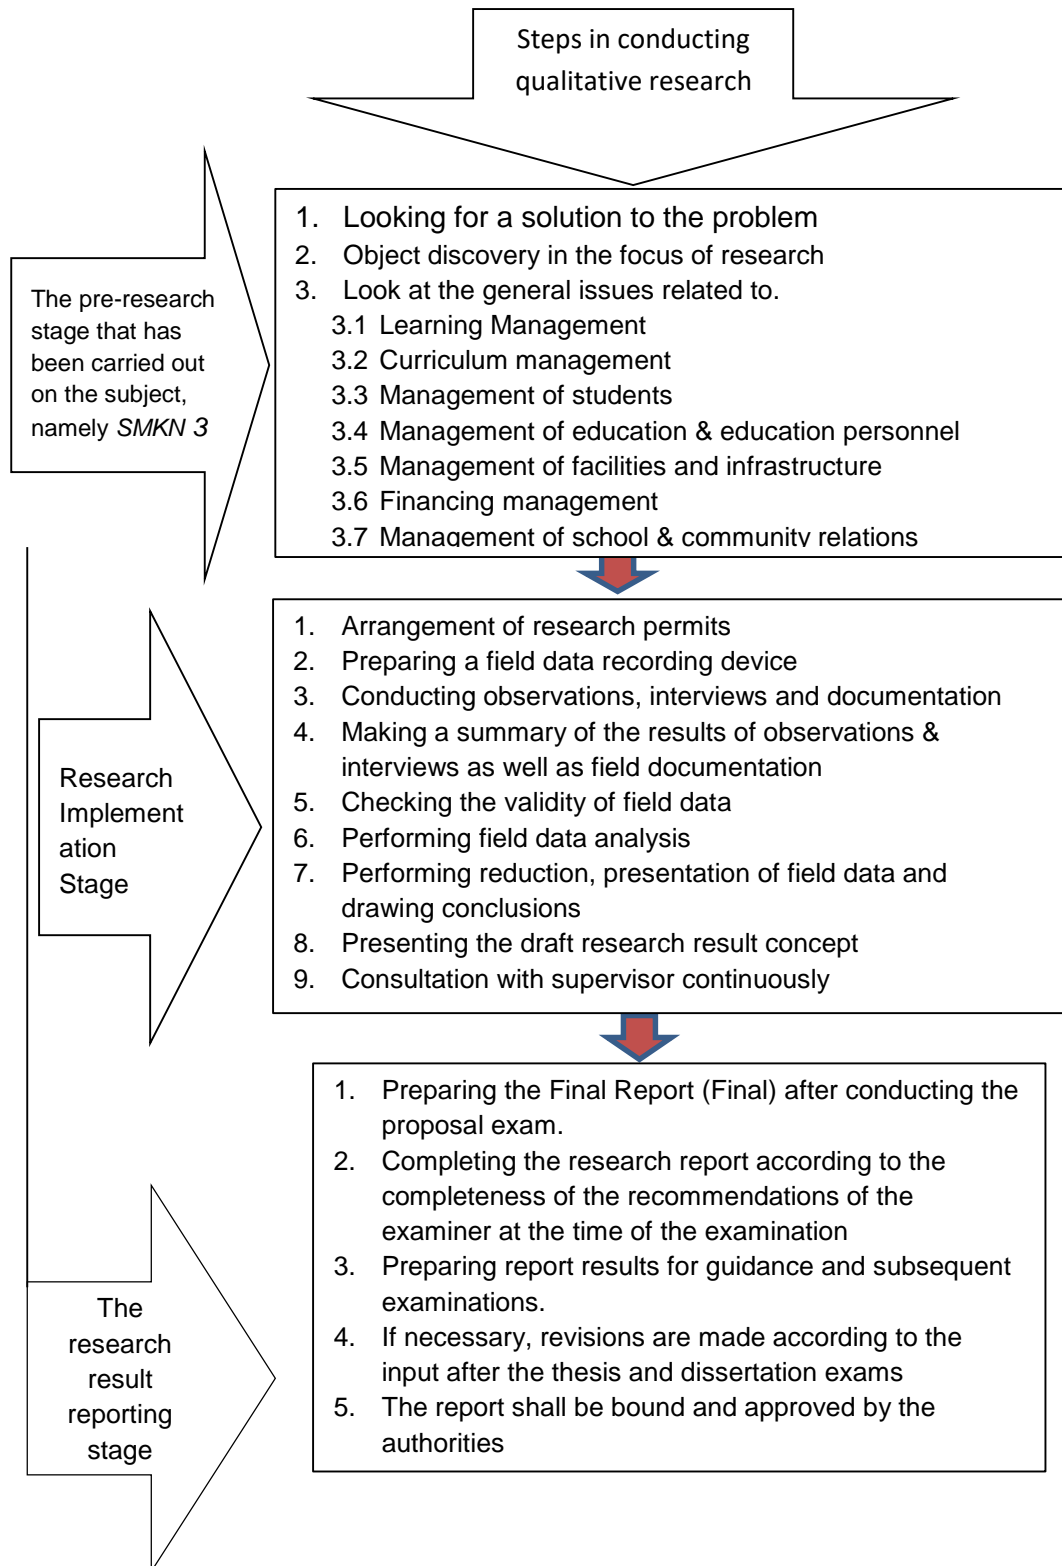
Steps in conducting qualitative research

The pre-research stage that has been carried out on the subject, namely *SMKN 3*

1. Looking for a solution to the problem
2. Object discovery in the focus of research
3. Look at the general issues related to.
3.1 Learning Management
3.2 Curriculum management
3.3 Management of students
3.4 Management of education & education personnel
3.5 Management of facilities and infrastructure
3.6 Financing management
3.7 Management of school & community relations

Research Implementation Stage

1. Arrangement of research permits
2. Preparing a field data recording device
3. Conducting observations, interviews and documentation
4. Making a summary of the results of observations & interviews as well as field documentation
5. Checking the validity of field data
6. Performing field data analysis
7. Performing reduction, presentation of field data and drawing conclusions
8. Presenting the draft research result concept
9. Consultation with supervisor continuously

The research result reporting stage

1. Preparing the Final Report (Final) after conducting the proposal exam.
2. Completing the research report according to the completeness of the recommendations of the examiner at the time of the examination
3. Preparing report results for guidance and subsequent examinations.
4. If necessary, revisions are made according to the input after the thesis and dissertation exams
5. The report shall be bound and approved by the authorities